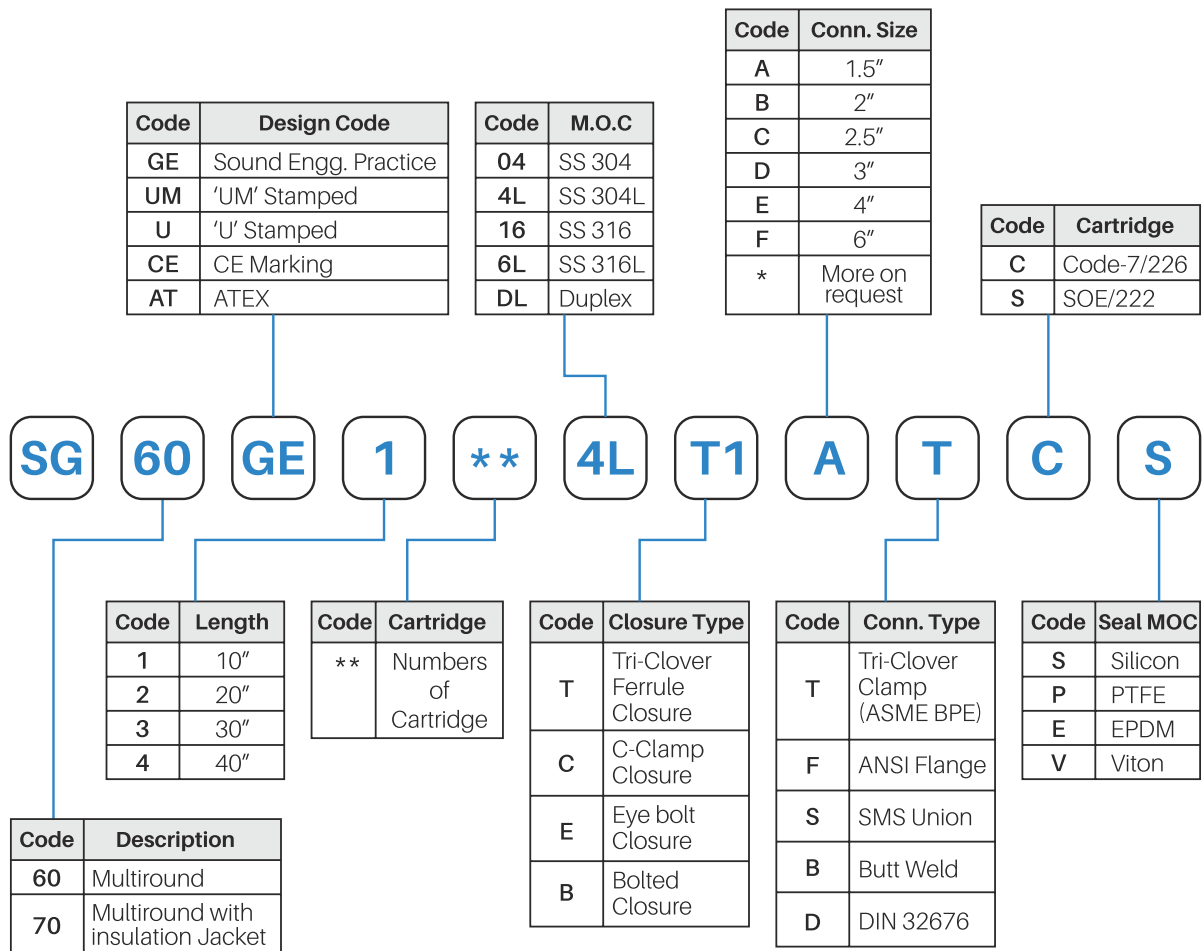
| Code | Conn. Size |
|---|---|
| A | 1.5″ |
| B | 2″ |
| C | 2.5″ |
| D | 3″ |
| E | 4″ |
| F | 6″ |
| * | More on request |

| Code | Design Code |
|---|---|
| GE | Sound Engg. Practice |
| UM | 'UM' Stamped |
| U | 'U' Stamped |
| CE | CE Marking |
| AT | ATEX |

| Code | M.O.C |
|---|---|
| 04 | SS 304 |
| 4L | SS 304L |
| 16 | SS 316 |
| 6L | SS 316L |
| DL | Duplex |

| Code | Cartridge |
|---|---|
| C | Code-7/226 |
| S | SOE/222 |

SG 60 GE 1 ** 4L T1 A T C S

| Code | Length |
|---|---|
| 1 | 10″ |
| 2 | 20″ |
| 3 | 30″ |
| 4 | 40″ |

| Code | Cartridge |
|---|---|
| ** | Numbers of Cartridge |

| Code | Closure Type |
|---|---|
| T | Tri-Clover Ferrule Closure |
| C | C-Clamp Closure |
| E | Eye bolt Closure |
| B | Bolted Closure |

| Code | Conn. Type |
|---|---|
| T | Tri-Clover Clamp (ASME BPE) |
| F | ANSI Flange |
| S | SMS Union |
| B | Butt Weld |
| D | DIN 32676 |

| Code | Seal MOC |
|---|---|
| S | Silicon |
| P | PTFE |
| E | EPDM |
| V | Viton |

| Code | Description |
|---|---|
| 60 | Multiround |
| 70 | Multiround with insulation Jacket |